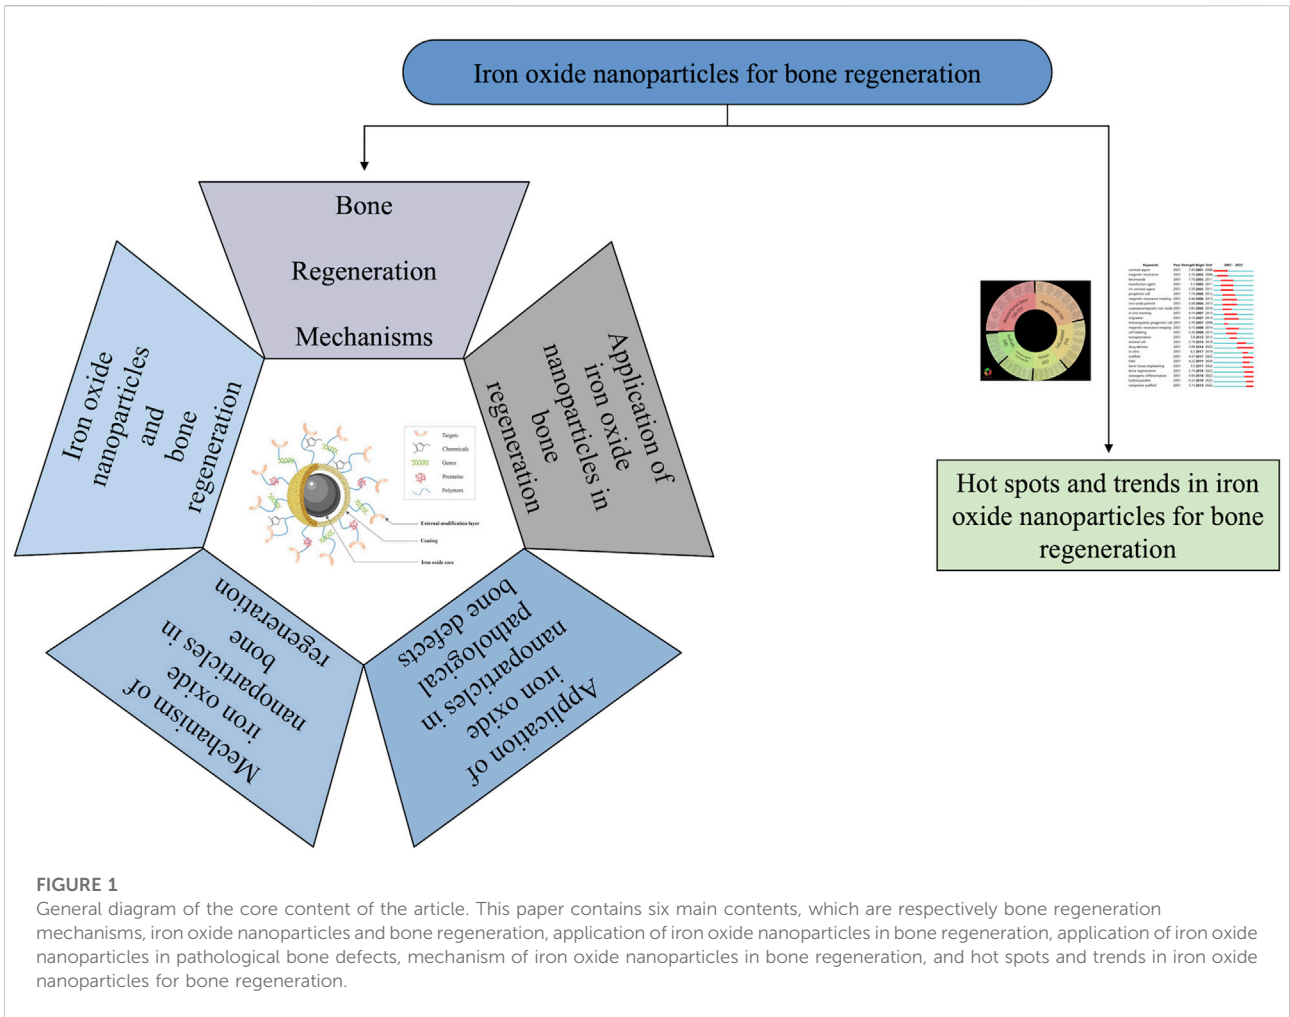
Iron oxide nanoparticles for bone regeneration

Bone Regeneration Mechanisms

Iron oxide nanoparticles and bone regeneration

Application of iron oxide nanoparticles in bone regeneration

Targets
Chemicals
Genes
Proteins
Polymers

External modification layer
Coating
Iron oxide core

Mechanism of iron oxide nanoparticles in bone regeneration

Application of iron oxide nanoparticles in pathological bone defects

Hot spots and trends in iron oxide nanoparticles for bone regeneration

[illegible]

FIGURE 1
General diagram of the core content of the article. This paper contains six main contents, which are respectively bone regeneration mechanisms, iron oxide nanoparticles and bone regeneration, application of iron oxide nanoparticles in bone regeneration, application of iron oxide nanoparticles in pathological bone defects, mechanism of iron oxide nanoparticles in bone regeneration, and hot spots and trends in iron oxide nanoparticles for bone regeneration.